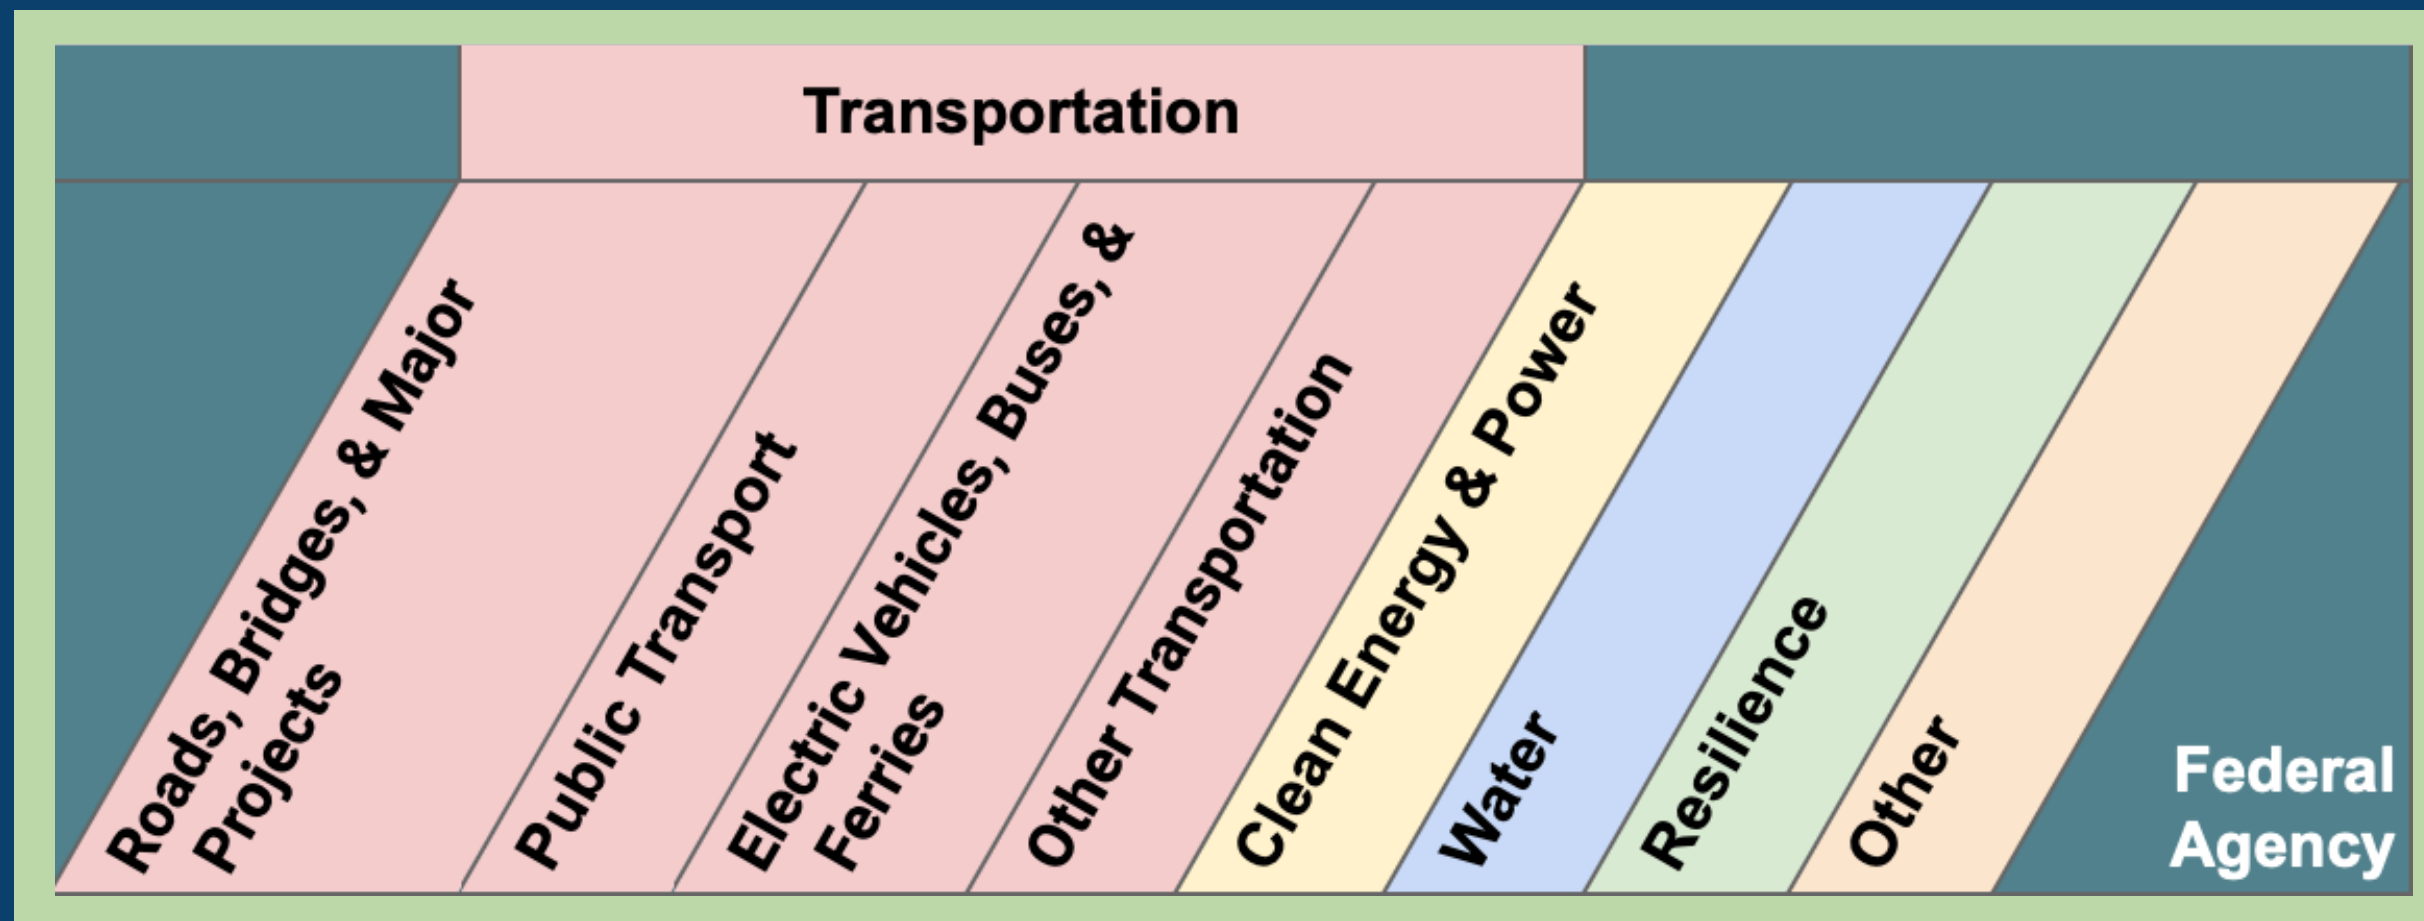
Transportation

| Roads, Bridges, & Major Projects | Public Transport | Electric Vehicles, Buses, & Ferries | Other Transportation | Clean Energy & Power | Water | Resilience | Other |
|---|---|---|---|---|---|---|---|

Federal Agency